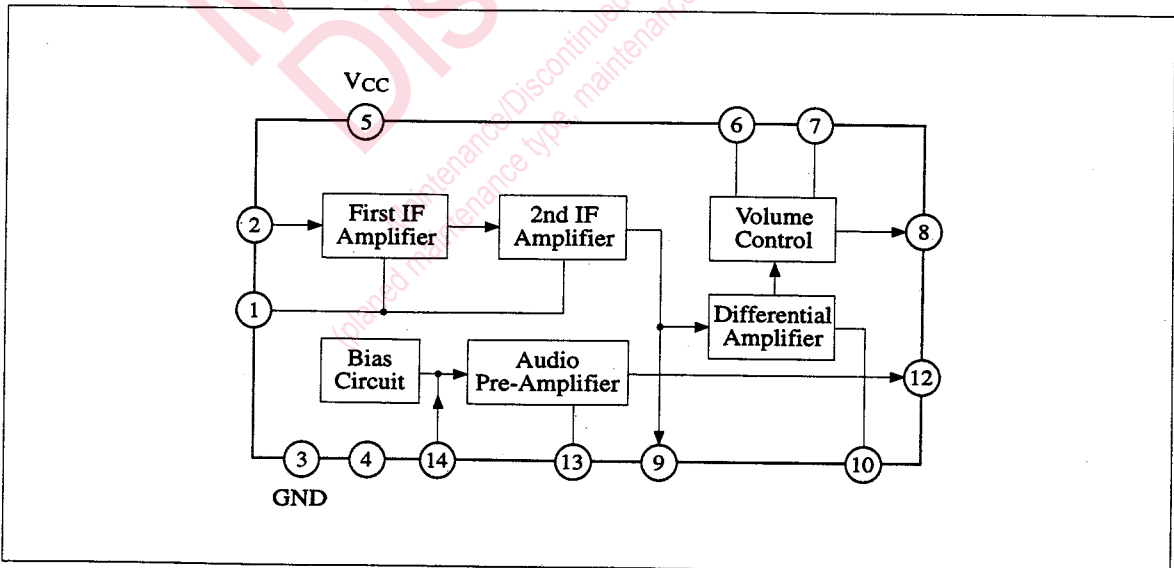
N
DIS
(planned maintenance type, maintenance/Discontinued

$V_{CC}$

5

6

7

2

First IF Amplifier

2nd IF Amplifier

Volume Control

8

1

Differential Amplifier

Bias Circuit

Audio Pre-Amplifier

12

3

4

14

13

9

10

GND